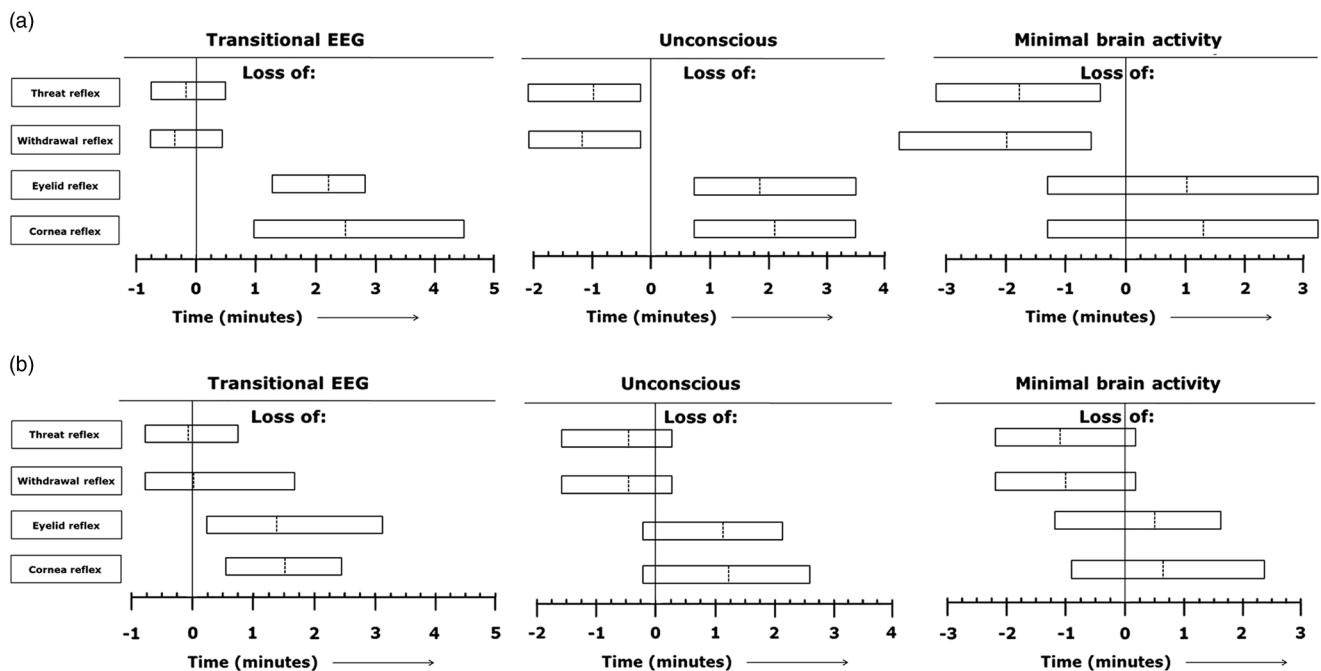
(a)

Transitional EEG

Loss of:

Threat reflex

Withdrawal reflex

Eyelid reflex

Cornea reflex

-1 0 1 2 3 4 5

Time (minutes)

Unconscious

Loss of:

-2 -1 0 1 2 3 4

Time (minutes)

Minimal brain activity

Loss of:

-3 -2 -1 0 1 2 3

Time (minutes)

(b)

Transitional EEG

Loss of:

Threat reflex

Withdrawal reflex

Eyelid reflex

Cornea reflex

-1 0 1 2 3 4 5

Time (minutes)

Unconscious

Loss of:

-2 -1 0 1 2 3 4

Time (minutes)

Minimal brain activity

Loss of:

-3 -2 -1 0 1 2 3

Time (minutes)